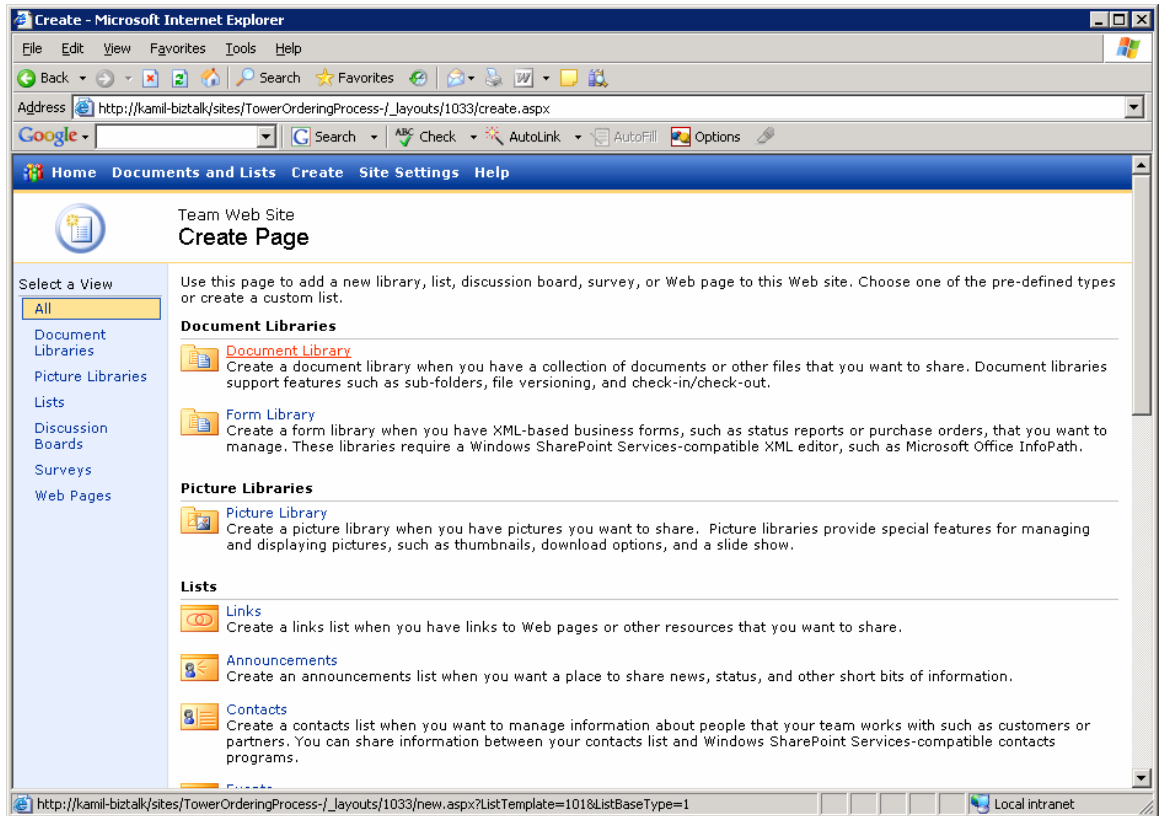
Create - Microsoft Internet Explorer

File Edit View Favorites Tools Help

Back Search Favorites

Address http://kamil-biztalk/sites/TowerOrderingProcess-/_layouts/1033/create.aspx

Google Search Check AutoLink AutoFill Options

Home Documents and Lists Create Site Settings Help

Team Web Site
Create Page

Select a View
All
Document Libraries
Picture Libraries
Lists
Discussion Boards
Surveys
Web Pages

Use this page to add a new library, list, discussion board, survey, or Web page to this Web site. Choose one of the pre-defined types or create a custom list.

Document Libraries

Document Library
Create a document library when you have a collection of documents or other files that you want to share. Document libraries support features such as sub-folders, file versioning, and check-in/check-out.

Form Library
Create a form library when you have XML-based business forms, such as status reports or purchase orders, that you want to manage. These libraries require a Windows SharePoint Services-compatible XML editor, such as Microsoft Office InfoPath.

Picture Libraries

Picture Library
Create a picture library when you have pictures you want to share. Picture libraries provide special features for managing and displaying pictures, such as thumbnails, download options, and a slide show.

Lists

Links
Create a links list when you have links to Web pages or other resources that you want to share.

Announcements
Create an announcements list when you want a place to share news, status, and other short bits of information.

Contacts
Create a contacts list when you want to manage information about people that your team works with such as customers or partners. You can share information between your contacts list and Windows SharePoint Services-compatible contacts programs.

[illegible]

http://kamil-biztalk/sites/TowerOrderingProcess-/_layouts/1033/new.aspx?ListTemplate=101&ListBaseType=1 Local intranet